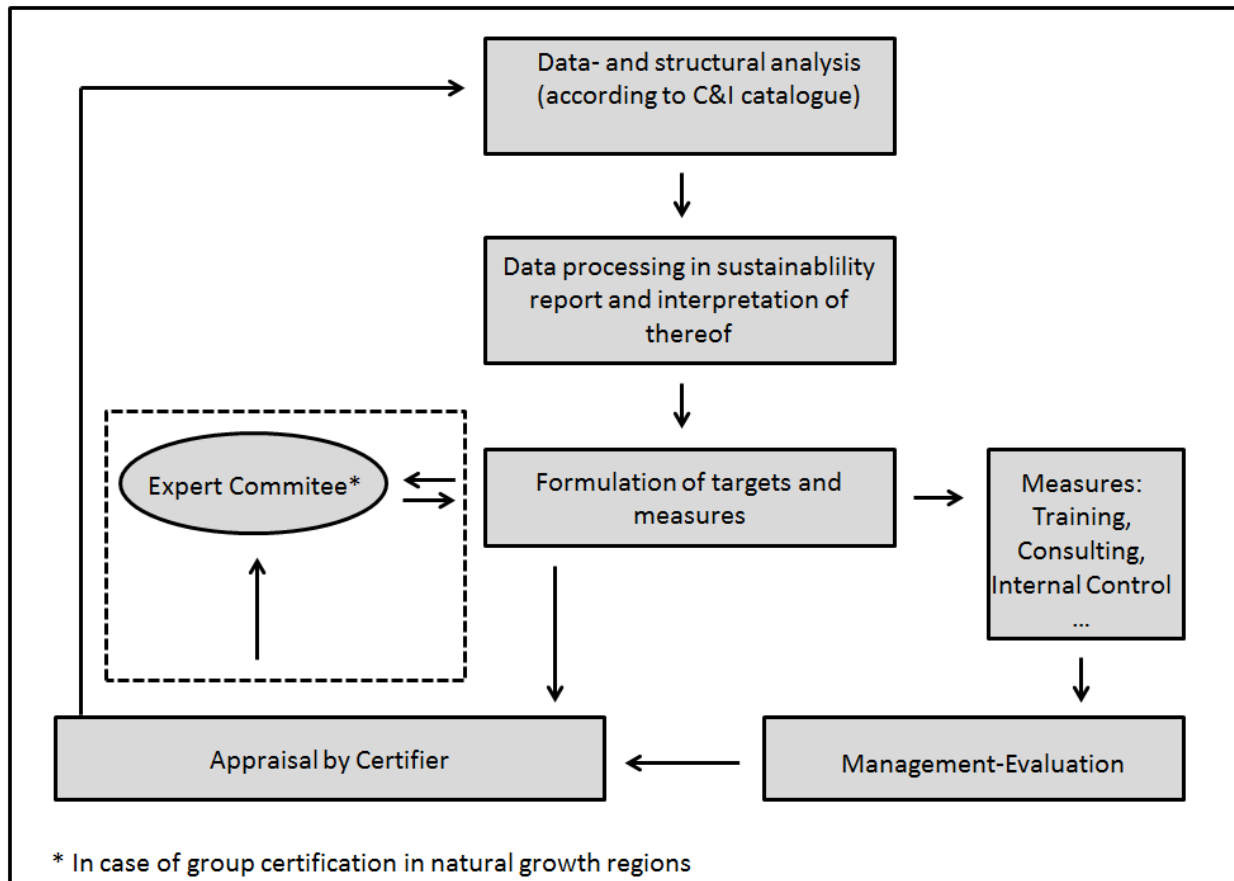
Data- and structural analysis (according to C&I catalogue)

Data processing in sustainablility report and interpretation of thereof

Expert Commitee*

Formulation of targets and measures

Measures: Training, Consulting, Internal Control ...

Appraisal by Certifier

Management-Evaluation

* In case of group certification in natural growth regions